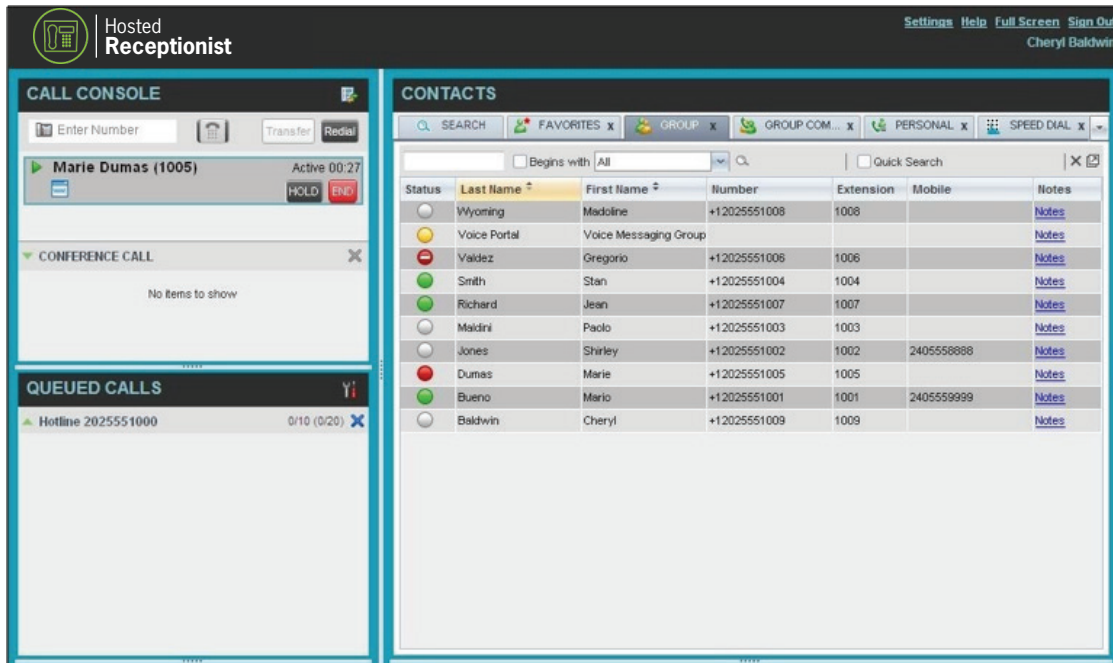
Hosted Receptionist

Settings Help Full Screen Sign Ou
Cheryl Baldwir

CALL CONSOLE

Enter Number
Transfer Redial

Marie Dumas (1005) Active 00:27
HOLD END

CONFERENCE CALL

No items to show

QUEUED CALLS

Hotline 2025551000 0/10 (0/20)

CONTACTS

SEARCH FAVORITES x GROUP x GROUP COM... x PERSONAL x SPEED DIAL x

Begins with All
Quick Search

| Status | Last Name | First Name | Number | Extension | Mobile | Notes |
|---|---|---|---|---|---|---|
| | Wyoming | Madoline | +12025551008 | 1008 | | Notes |
| | Voice Portal | Voice Messaging Group | | | | Notes |
| | Valdez | Gregorio | +12025551006 | 1006 | | Notes |
| | Smith | Stan | +12025551004 | 1004 | | Notes |
| | Richard | Jean | +12025551007 | 1007 | | Notes |
| | Maldini | Paolo | +12025551003 | 1003 | | Notes |
| | Jones | Shirley | +12025551002 | 1002 | 2405558888 | Notes |
| | Dumas | Marie | +12025551005 | 1005 | | Notes |
| | Bueno | Mario | +12025551001 | 1001 | 2405559999 | Notes |
| | Baldwin | Cheryl | +12025551009 | 1009 | | Notes |